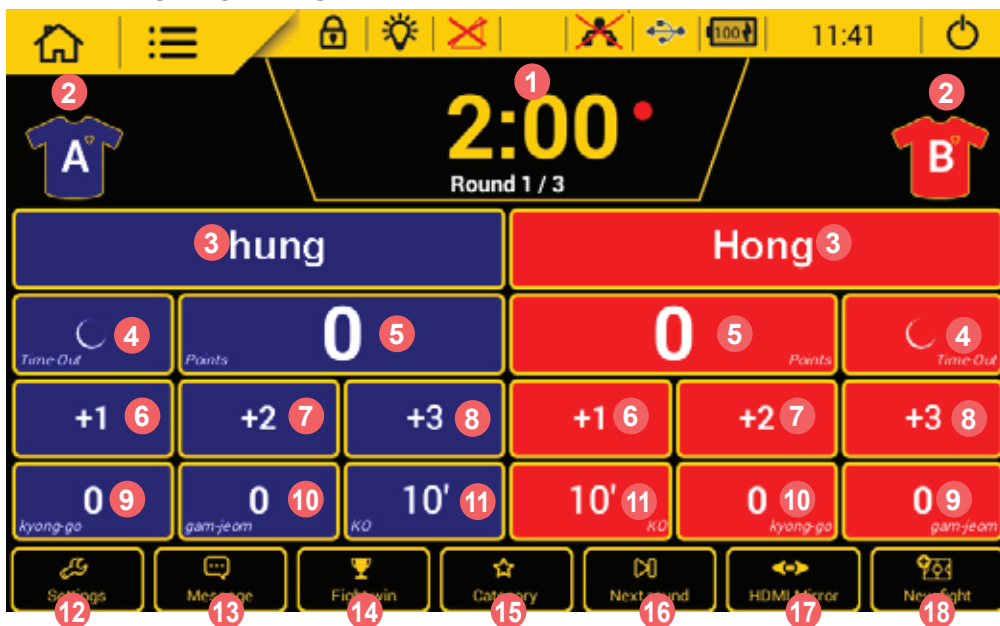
100 11:41

1 2:00

Round 1 / 3

2 A

2 B

3 hung

Hong 3

4 Time Out

Points 0 5

0 5 Points

4 Time Out

+1 6

+2 7

+3 8

+1 6

+2 7

+3 8

0 9 kyong-go

0 10 gam-jeom

10' 11 KO

10' 11 KO

0 10 kyong-go

0 9 gam-jeom

Settings 12

Message 13

Fight win 14

Category 15

Next round 16

HDMI Mirror 17

New fight 18